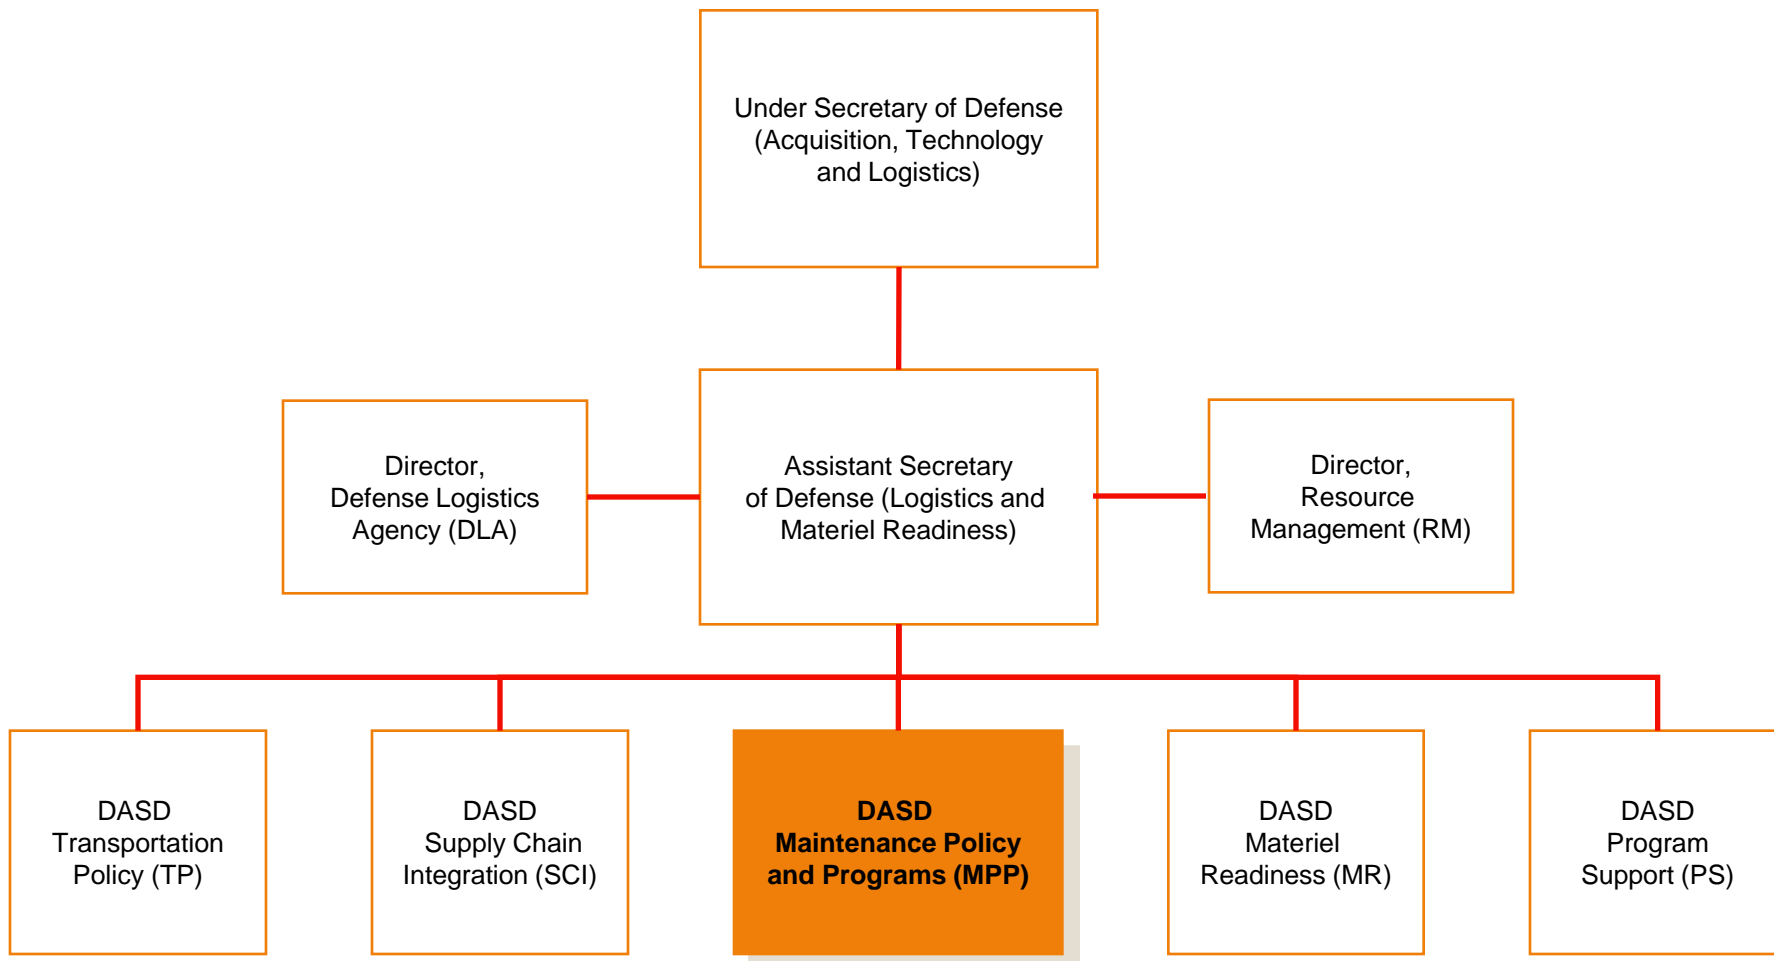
Under Secretary of Defense (Acquisition, Technology and Logistics)

Director, Defense Logistics Agency (DLA)

Assistant Secretary of Defense (Logistics and Materiel Readiness)

Director, Resource Management (RM)

DASD Transportation Policy (TP)

DASD Supply Chain Integration (SCI)

DASD Maintenance Policy and Programs (MPP)

DASD Materiel Readiness (MR)

DASD Program Support (PS)